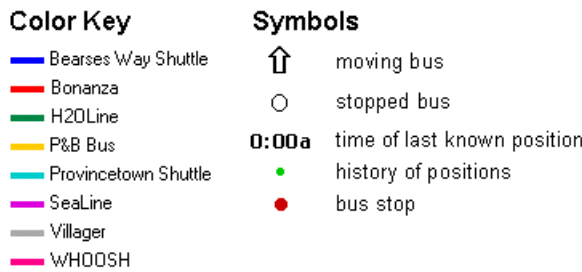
Color Key

Bearses Way Shuttle
Bonanza
H2OLine
P&B Bus
Provincetown Shuttle
SeaLine
Villager
WHOOSH

Symbols

⇧ moving bus
○ stopped bus
0:00a time of last known position
history of positions
bus stop